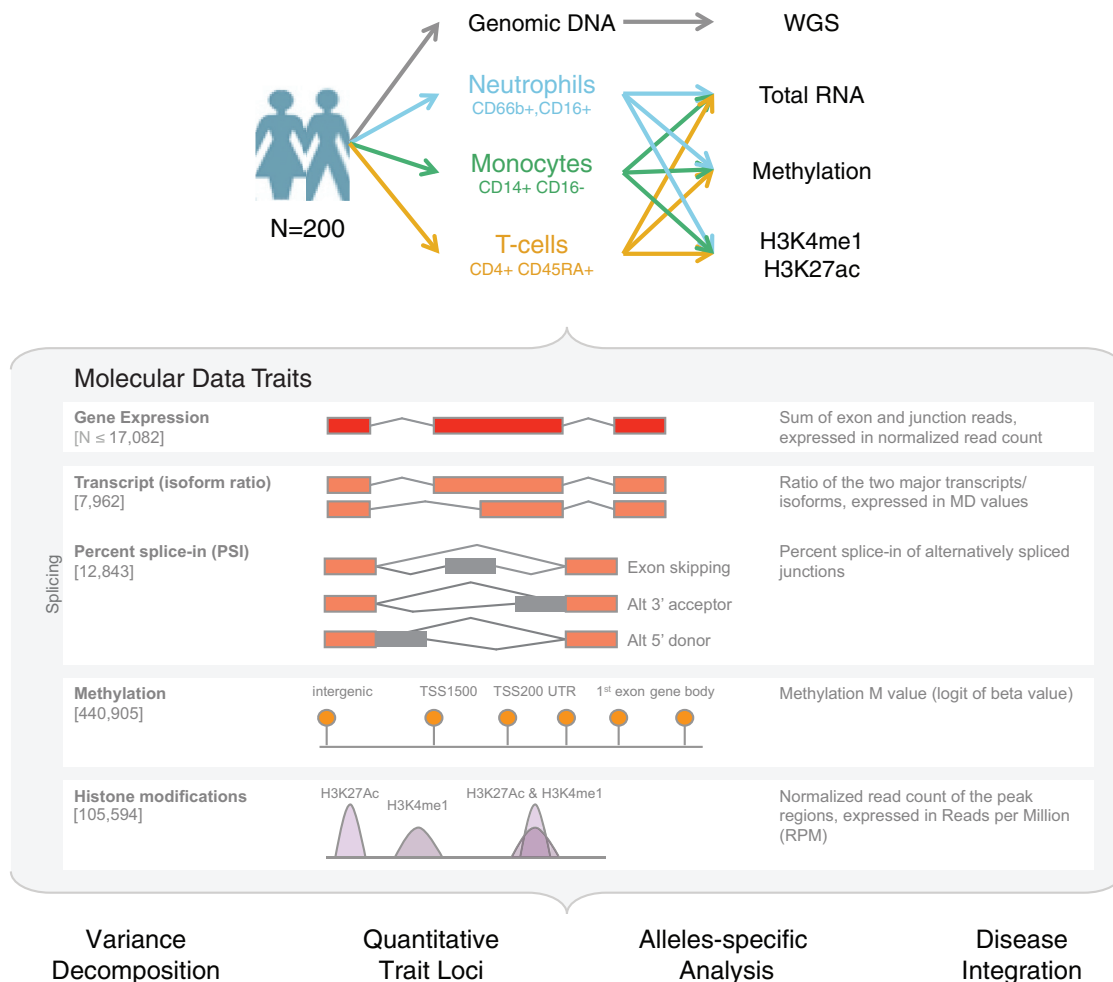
Genomic DNA
WGS
Neutrophils
CD66b+,CD16+
Total RNA
Monocytes
CD14+ CD16-
Methylation
N=200
T-cells
CD4+ CD45RA+
H3K4me1
H3K27ac

Molecular Data Traits

Gene Expression
[N ≤ 17,082]
Sum of exon and junction reads, expressed in normalized read count

Transcript (isoform ratio)
[7,962]
Ratio of the two major transcripts/ isoforms, expressed in MD values

Splicing

Percent splice-in (PSI)
[12,843]
Exon skipping
Alt 3' acceptor
Alt 5' donor
Percent splice-in of alternatively spliced junctions

Methylation
[440,905]
intergenic
TSS1500
TSS200 UTR
$1^{st}$ exon gene body
Methylation M value (logit of beta value)

Histone modifications
[105,594]
H3K27Ac
H3K4me1
H3K27Ac & H3K4me1
Normalized read count of the peak regions, expressed in Reads per Million (RPM)

Variance Decomposition
Quantitative Trait Loci
Alleles-specific Analysis
Disease Integration